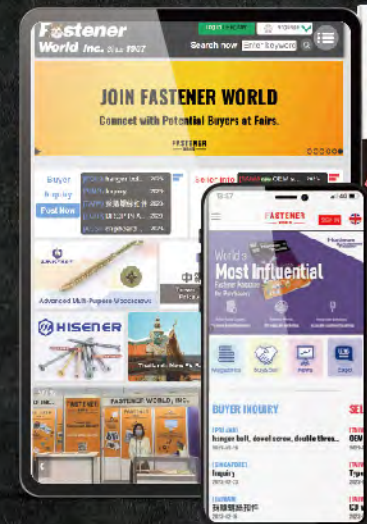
Fastener World Inc. Since 1987

Login / Register

Search now

Enter Keyword

JOIN FASTENER WORLD

Connect with Potential Buyers at Fairs.

FASTENER

Buyer Inquiry

Post Now

hanger bolt... 2025

Inquiry 2025

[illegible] 2025

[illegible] 2025

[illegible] 2025

Seller Info

OEM

Advanced Multi-Purpose Woodscrew

HISENER

FASTENER WORLD, INC.

9:47

FASTENER

World's Most Influential Fastener Magazine for Purchasers

Magazines

Suppliers

News

Expo

BUYER INQUIRY

hanger bolt, dowel screw, double thread...

[SINGAPORE]

Inquiry

[TAIWAN]

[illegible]

SEL